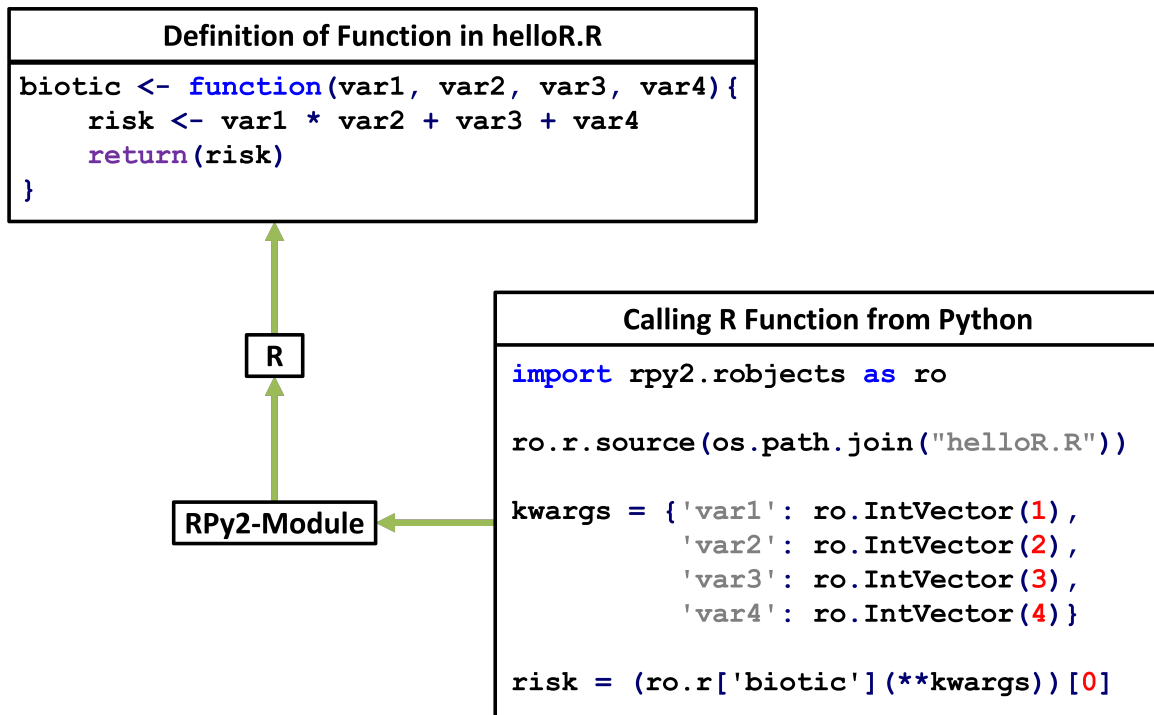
Definition of Function in helloR.R

biotic <- function(var1, var2, var3, var4){
    risk <- var1 * var2 + var3 + var4
    return(risk)
}

R

RPy2-Module

Calling R Function from Python

import rpy2.robjects as ro

ro.r.source(os.path.join("helloR.R"))

kwargs = {'var1': ro.IntVector(1),
          'var2': ro.IntVector(2),
          'var3': ro.IntVector(3),
          'var4': ro.IntVector(4)}

risk = (ro.r['biotic'](**kwargs))[0]